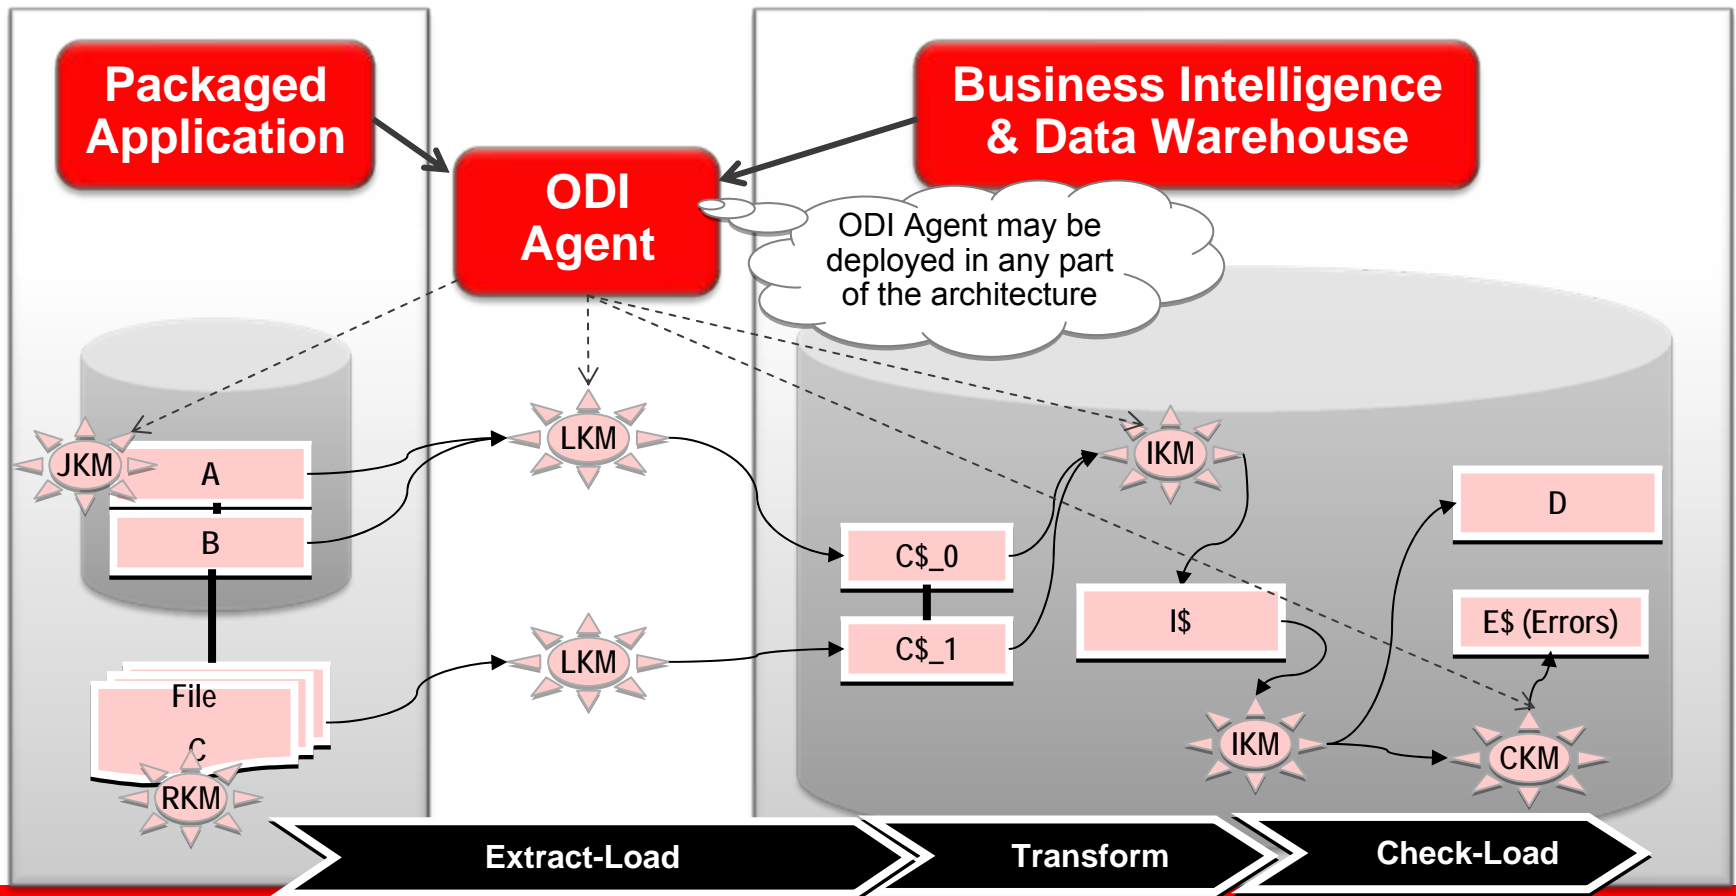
Packaged Application

ODI Agent

Business Intelligence & Data Warehouse

ODI Agent may be deployed in any part of the architecture

JKM

A

B

File

C

RKM

LKM

LKM

C$_0

C$_1

IKM

I$

IKM

D

E$ (Errors)

CKM

Extract-Load

Transform

Check-Load